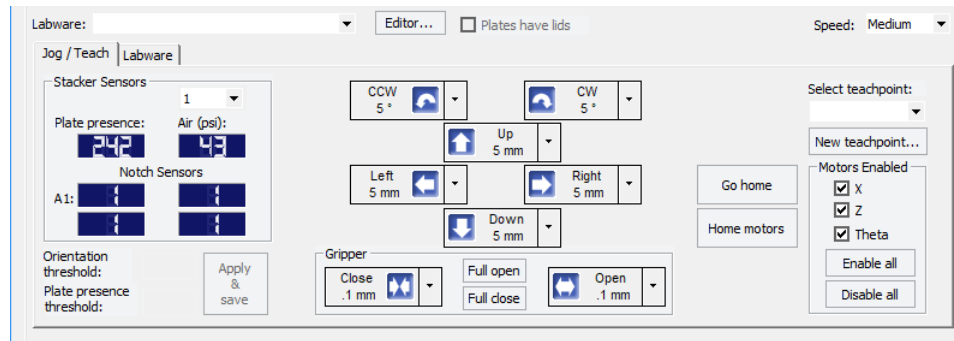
Labware:

Editor...

Plates have lids

Speed: Medium

Jog / Teach

Labware

Stacker Sensors

1

Plate presence:

Air (psi):

242

43

Notch Sensors

A1:

Orientation threshold:

Plate presence threshold:

Apply & save

CCW
5 °

CW
5 °

Up
5 mm

Left
5 mm

Right
5 mm

Down
5 mm

Gripper

Close
.1 mm

Full open

Full close

Open
.1 mm

Go home

Home motors

Select teachpoint:

New teachpoint...

Motors Enabled

X

Z

Theta

Enable all

Disable all